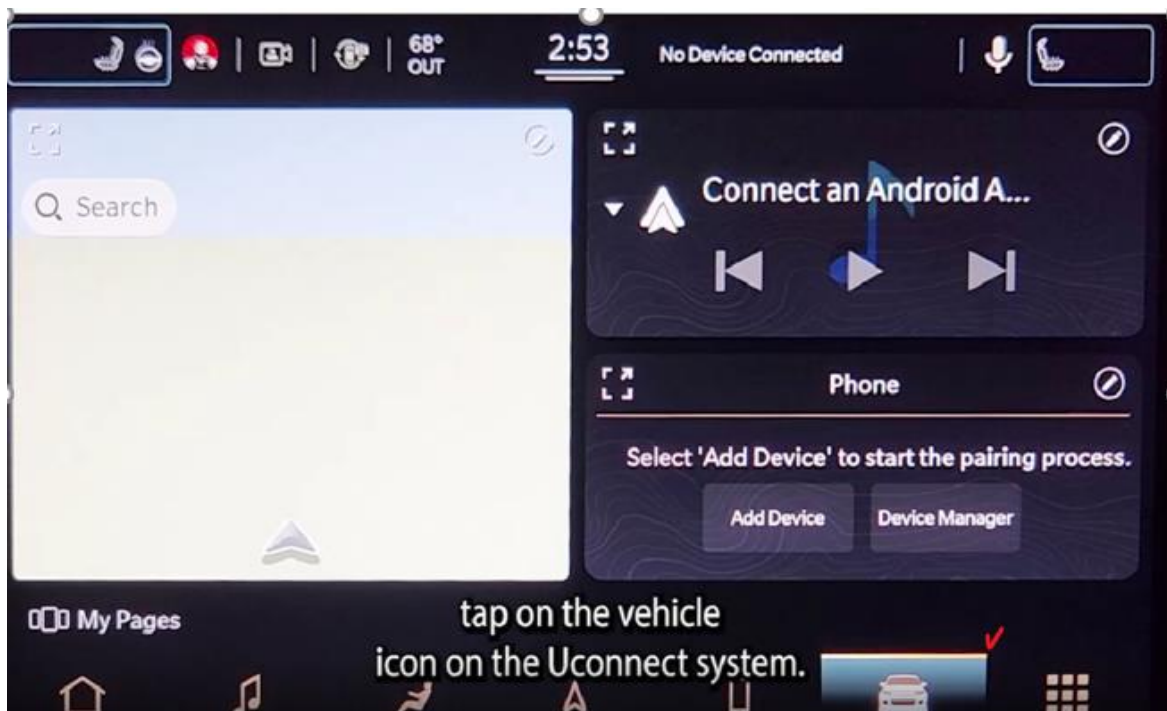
68° OUT

2:53

No Device Connected

Search

Connect an Android A...

Phone

Select 'Add Device' to start the pairing process.

Add Device

Device Manager

My Pages

tap on the vehicle icon on the Uconnect system.